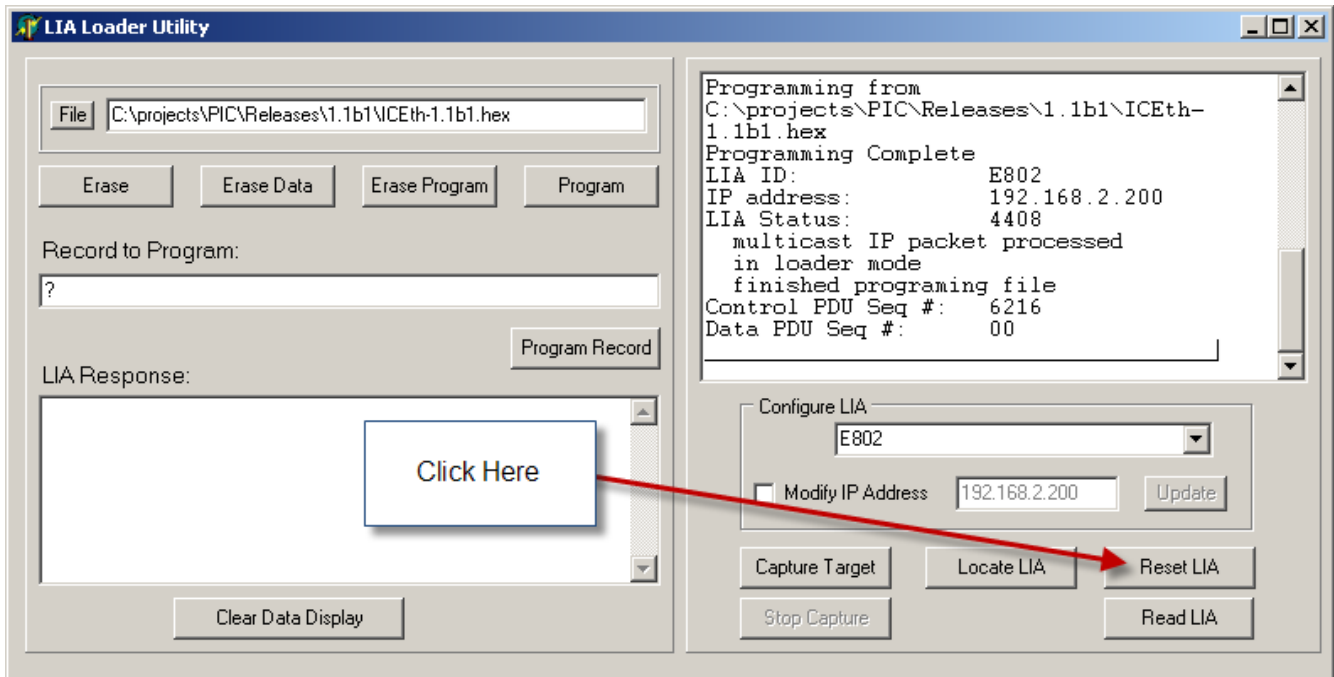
LIA Loader Utility

File C:\projects\PIC\Releases\1.1b1\ICEth-1.1b1.hex

Erase | Erase Data | Erase Program | Program

Record to Program:

?

Program Record

LIA Response:

Click Here

Clear Data Display

Programming from
C:\projects\PIC\Releases\1.1b1\ICEth-1.1b1.hex
Programming Complete
LIA ID: E802
IP address: 192.168.2.200
LIA Status: 4408
multicast IP packet processed
in loader mode
finished programing file
Control PDU Seq #: 6216
Data PDU Seq #: 00

Configure LIA

E802

Modify IP Address 192.168.2.200 Update

Capture Target | Locate LIA | Reset LIA

Stop Capture | Read LIA